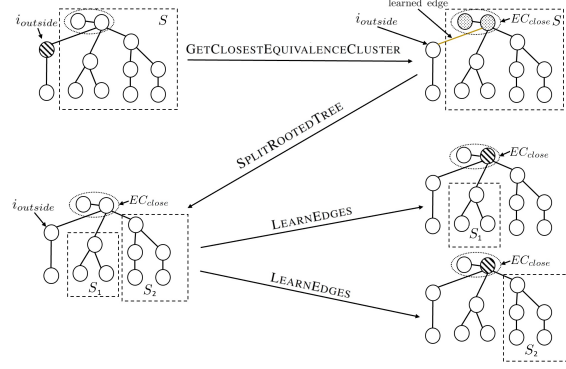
$i_{outside}$

$S$

GetClosestEquivalenceCluster

learned edge

$i_{outside}$

$EC_{close}$

$S$

SplitRootedTree

$i_{outside}$

$EC_{close}$

$S_1$

$S_2$

LearnEdges

$EC_{close}$

$S_1$

LearnEdges

$EC_{close}$

$S_2$